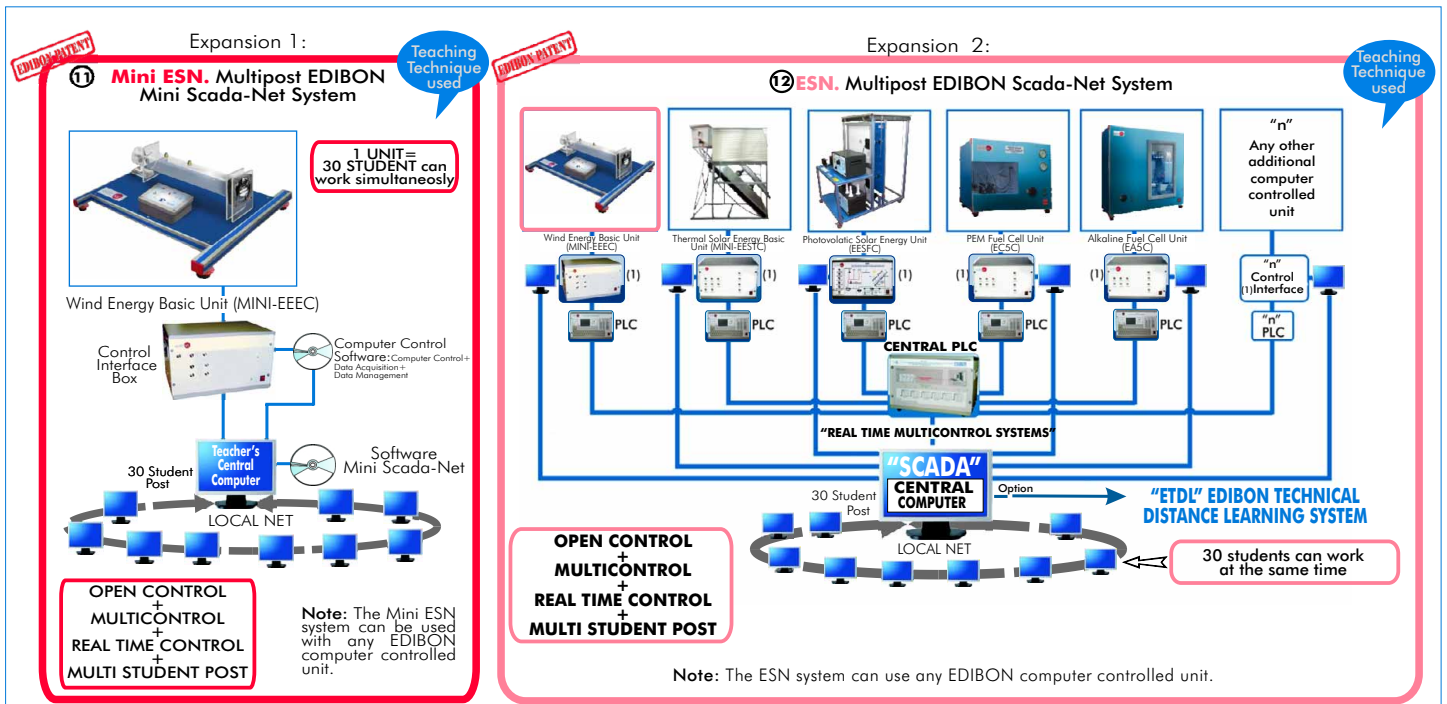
Expansion 1:

EDIBON PATENT

Teaching Technique used

11 Mini ESN. Multipost EDIBON Mini Scada-Net System

1 UNIT= 30 STUDENT can work simultaneosly

Wind Energy Basic Unit (MINI-EEEC)

Control Interface Box

Computer Control Software: Computer Control+ Data Acquisition+ Data Management

Teacher's Central Computer

Software Mini Scada-Net

30 Student Post

LOCAL NET

OPEN CONTROL + MULTICONTROL + REAL TIME CONTROL + MULTI STUDENT POST

Note: The Mini ESN system can be used with any EDIBON computer controlled unit.

Expansion 2:

EDIBON PATENT

Teaching Technique used

12 ESN. Multipost EDIBON Scada-Net System

Wind Energy Basic Unit (MINI-EEEC)

Thermal Solar Energy Basic Unit (MINI-EESTC)

Photovolatic Solar Energy Unit (EESFC)

PEM Fuel Cell Unit (ECSC)

Alkaline Fuel Cell Unit (EASC)

"n" Any other additional computer controlled unit

(1)

(1)

(1)

(1)

(1)

"n" Control (1) Interface

PLC

PLC

PLC

PLC

PLC

"n" PLC

CENTRAL PLC

"REAL TIME MULTICONTROL SYSTEMS"

"SCADA" CENTRAL COMPUTER

Option

"ETDL" EDIBON TECHNICAL DISTANCE LEARNING SYSTEM

30 Student Post

LOCAL NET

OPEN CONTROL + MULTICONTROL + REAL TIME CONTROL + MULTI STUDENT POST

30 students can work at the same time

Note: The ESN system can use any EDIBON computer controlled unit.